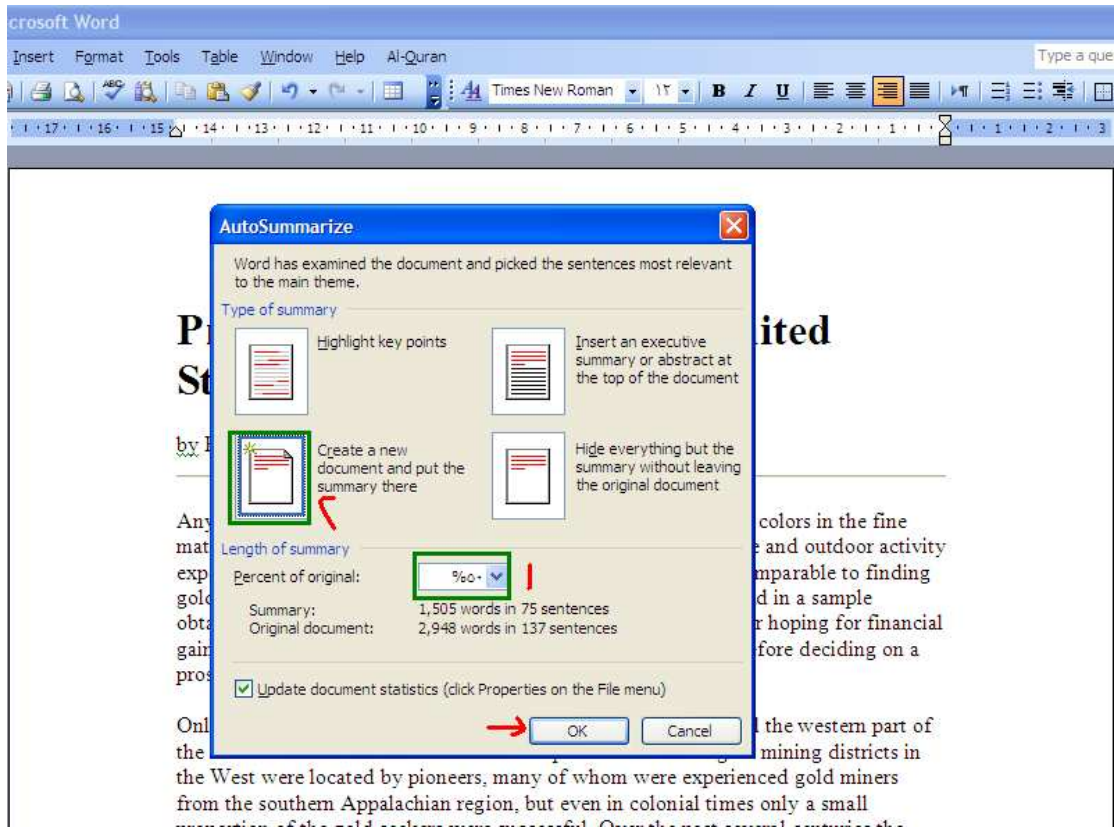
crosoft Word

Insert Format Tools Table Window Help Al-Quran

Type a que

Times New Roman ١٢ B I U

17 16 15 14 13 12 11 10 9 8 7 6 5 4 3 2 1 1 2 3

AutoSummarize

Word has examined the document and picked the sentences most relevant to the main theme.

Type of summary

Highlight key points

Insert an executive summary or abstract at the top of the document

Create a new document and put the summary there

Hide everything but the summary without leaving the original document

Length of summary

Percent of original: %٥٠

Summary: 1,505 words in 75 sentences
Original document: 2,948 words in 137 sentences

Update document statistics (click Properties on the File menu)

OK Cancel

P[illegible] ited
St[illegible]

by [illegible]

Any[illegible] colors in the fine mat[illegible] e and outdoor activity exp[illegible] mparable to finding gol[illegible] d in a sample obt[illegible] r hoping for financial gai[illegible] fore deciding on a pro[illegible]

Onl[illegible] l the western part of the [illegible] mining districts in the West were located by pioneers, many of whom were experienced gold miners from the southern Appalachian region, but even in colonial times only a small